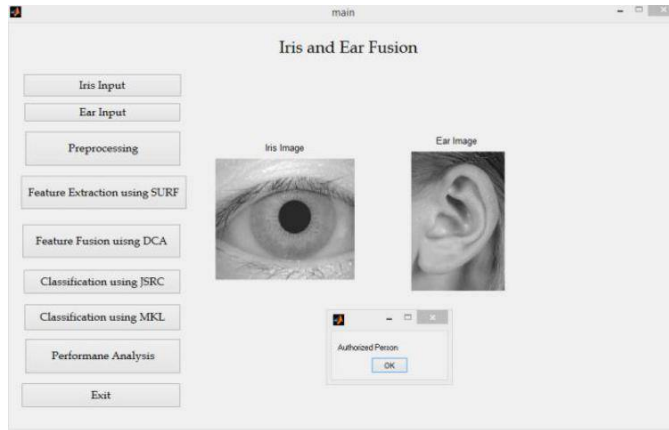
main

Iris and Ear Fusion

Iris Input

Ear Input

Preprocessing

Feature Extraction using SURF

Feature Fusion uisng DCA

Classification using JSRC

Classification using MKL

Performane Analysis

Exit

Iris Image

Ear Image

Authorized Person

OK